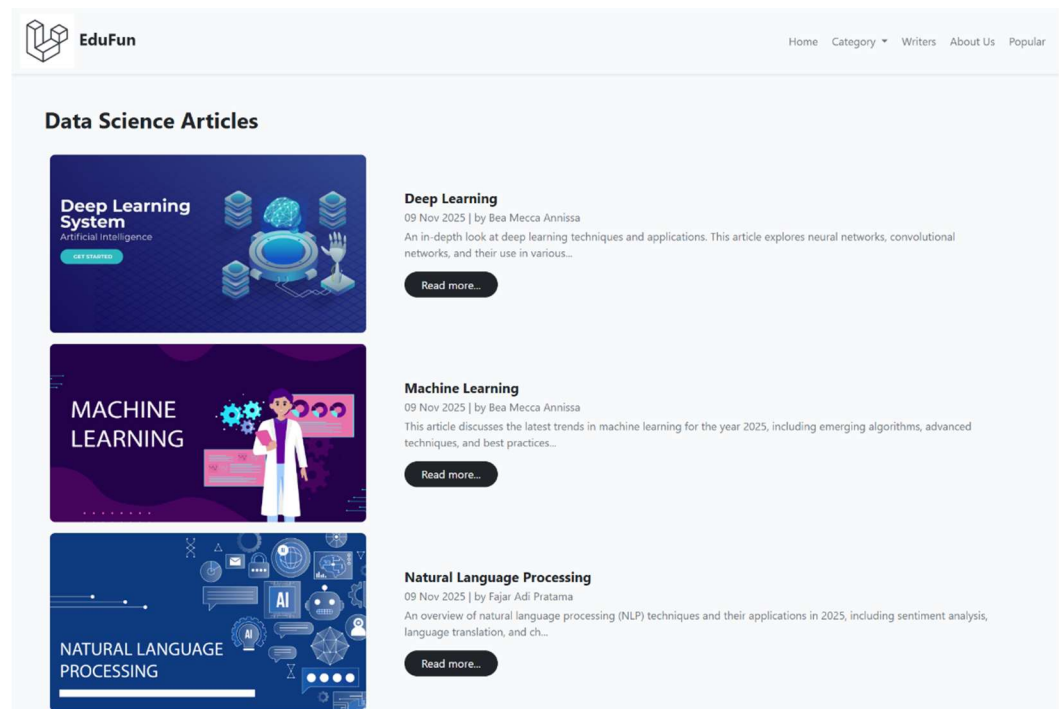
EduFun

Home Category Writers About Us Popular

Data Science Articles

Deep Learning System
Artificial Intelligence
GET STARTED

Deep Learning
09 Nov 2025 | by Bea Mecca Annissa
An in-depth look at deep learning techniques and applications. This article explores neural networks, convolutional networks, and their use in various...
Read more...

MACHINE LEARNING

Machine Learning
09 Nov 2025 | by Bea Mecca Annissa
This article discusses the latest trends in machine learning for the year 2025, including emerging algorithms, advanced techniques, and best practices...
Read more...

AI
AI
NATURAL LANGUAGE PROCESSING

Natural Language Processing
09 Nov 2025 | by Fajar Adi Pratama
An overview of natural language processing (NLP) techniques and their applications in 2025, including sentiment analysis, language translation, and ch...
Read more...